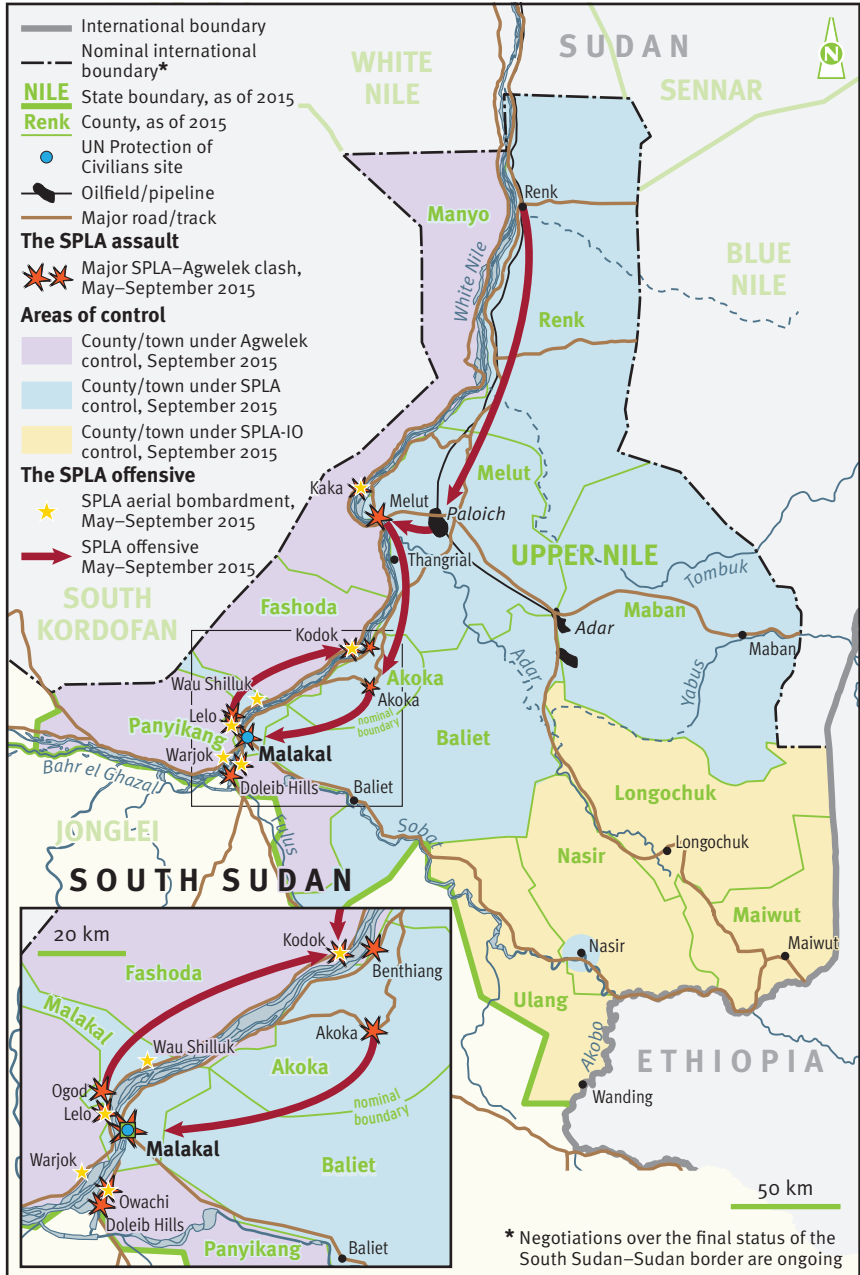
International boundary
Nominal international boundary*
NILE State boundary, as of 2015
Renk County, as of 2015
UN Protection of Civilians site
Oilfield/pipeline
Major road/track
The SPLA assault
Major SPLA–Agwelek clash, May–September 2015
Areas of control
County/town under Agwelek control, September 2015
County/town under SPLA control, September 2015
County/town under SPLA-IO control, September 2015
The SPLA offensive
SPLA aerial bombardment, May–September 2015
SPLA offensive May–September 2015

N

SUDAN
WHITE NILE
SENNAR
BLUE NILE
Renk
Manyo
White Nile
Renk
Melut
Kaka
Melut
Paloich
Thangrial
UPPER NILE
Tombuk
Maban
Adar
Maban
Adar
Yabus
SOUTH KORDOFAN
Fashoda
Kodok
Wau Shilluk
Akoka
Akoka
nominal boundary
Lelo
Panyikang
Malakal
Warjok
Baliet
Bahr el Ghazal
Doleib Hills
Baliet
Longochuk
Longochuk
JONGLEI
Sobat
Nasir
SOUTH SUDAN
Maiwut
Maiwut
Nasir
Ulang
Akobo
ETHIOPIA
Wanding
50 km

20 km
Kodok
Fashoda
Benthiang
Malakal
Akoka
Wau Shilluk
Akoka
Ogod
Lelo
nominal boundary
Malakal
Baliet
Warjok
Owachi
Doleib Hills
Panyikang
Baliet

* Negotiations over the final status of the South Sudan–Sudan border are ongoing